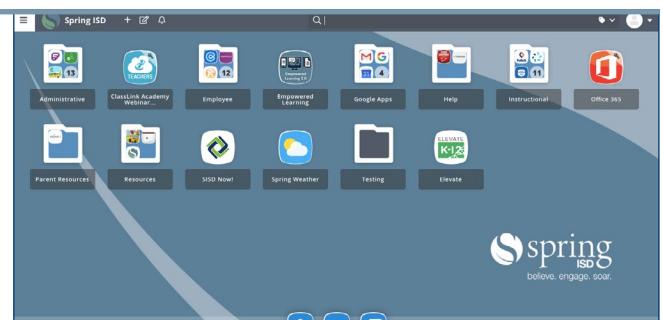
Spring ISD

13
Administrative

TEACHERS
ClassLink Academy Webinar...

12
Employee

Empowered Learning 2.0
Empowered Learning

4
Google Apps

Help

11
Instructional

Office 365

Parent Resources

Resources

SISD Now!

Spring Weather

Testing

ELEVATE
K-12
Elevate

spring ISD
believe. engage. soar.